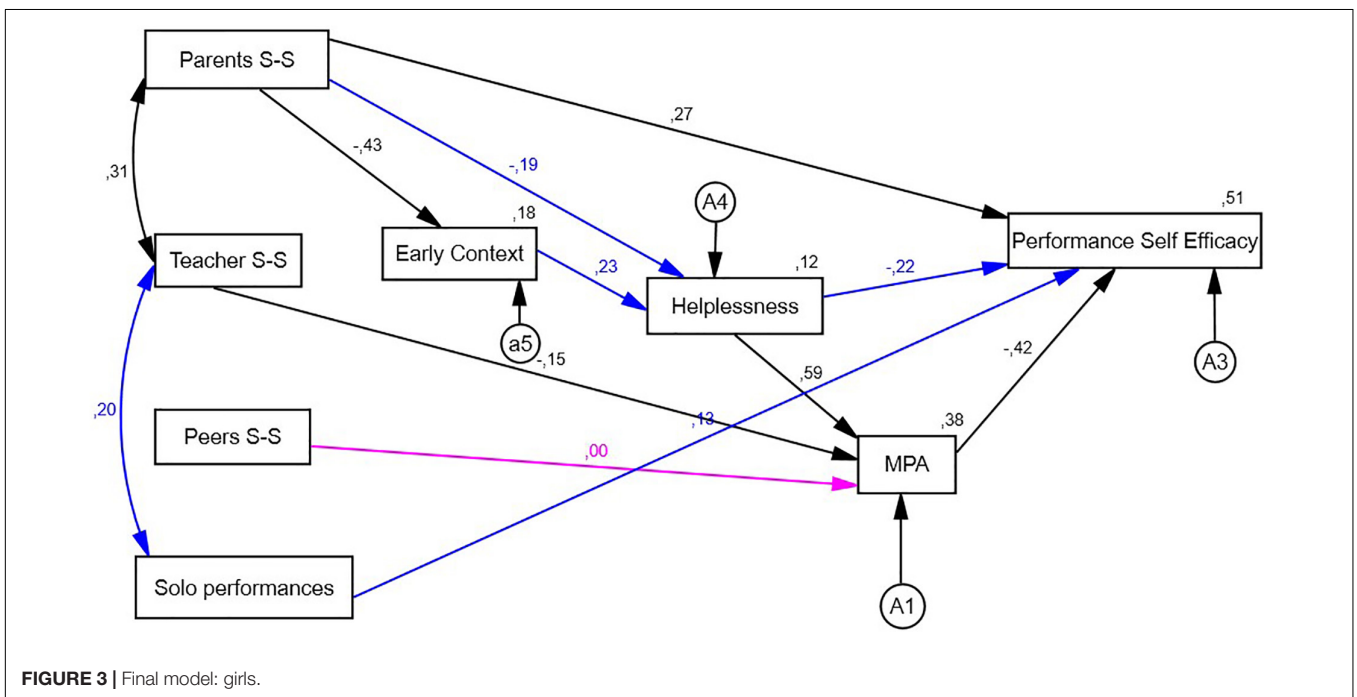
Parents S-S

,27

-,43

-,19

,31

A4

,51

Performance Self Efficacy

,18

Teacher S-S

Early Context

,23

,12

-,22

Helplessness

a5

-,15

-,42

A3

,59

,20

,13

,38

Peers S-S

,00

MPA

Solo performances

A1

FIGURE 3 | Final model: girls.